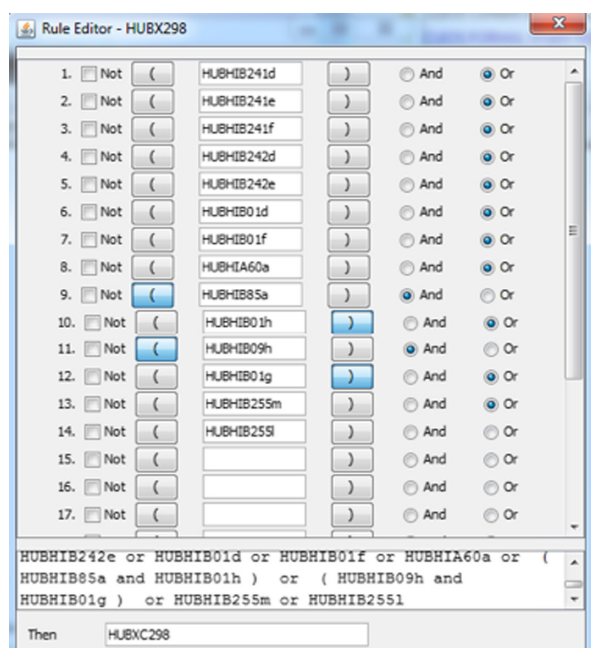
Rule Editor - HUBX298

| | | | | | | |
|---|---|---|---|---|---|---|
| 1. | Not | ( | HUBHIB241d | ) | And | Or |
| 2. | Not | ( | HUBHIB241e | ) | And | Or |
| 3. | Not | ( | HUBHIB241f | ) | And | Or |
| 4. | Not | ( | HUBHIB242d | ) | And | Or |
| 5. | Not | ( | HUBHIB242e | ) | And | Or |
| 6. | Not | ( | HUBHIB01d | ) | And | Or |
| 7. | Not | ( | HUBHIB01f | ) | And | Or |
| 8. | Not | ( | HUBHIA60a | ) | And | Or |
| 9. | Not | ( | HUBHIB85a | ) | And | Or |
| 10. | Not | ( | HUBHIB01h | ) | And | Or |
| 11. | Not | ( | HUBHIB09h | ) | And | Or |
| 12. | Not | ( | HUBHIB01g | ) | And | Or |
| 13. | Not | ( | HUBHIB255m | ) | And | Or |
| 14. | Not | ( | HUBHIB255l | ) | And | Or |
| 15. | Not | ( | | ) | And | Or |
| 16. | Not | ( | | ) | And | Or |
| 17. | Not | ( | | ) | And | Or |

HUBHIB242e or HUBHIB01d or HUBHIB01f or HUBHIA60a or ( HUBHIB85a and HUBHIB01h ) or ( HUBHIB09h and HUBHIB01g ) or HUBHIB255m or HUBHIB255l

Then HUBXC298